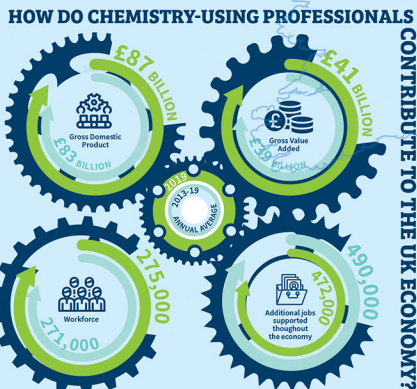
HOW DO CHEMISTRY-USING PROFESSIONALS CONTRIBUTE TO THE UK ECONOMY?

£87 BILLION
Gross Domestic Product
£83 BILLION

£41 BILLION
Gross Value Added
£39 BILLION

2019
2013-19 ANNUAL AVERAGE

275,000
Workforce
271,000

490,000
Additional jobs supported thoughout the economy
472,000